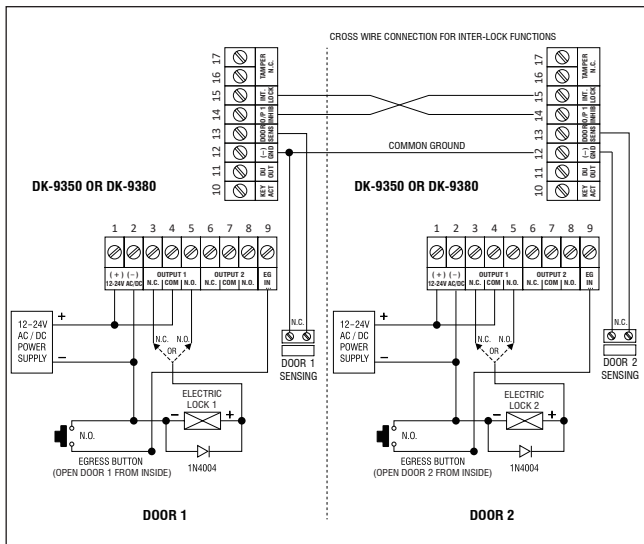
CROSS WIRE CONNECTION FOR INTER-LOCK FUNCTIONS

17 TAMPER N.C.
16
15 INT. LOCK
14 DOOR O/P 1 INHIB
13 SENS
12 (–) GND
11 DU OUT
10 KEY ACT

COMMON GROUND

17 TAMPER N.C.
16
15 INT. LOCK
14 DOOR O/P 1 INHIB
13 SENS
12 (–) GND
11 DU OUT
10 KEY ACT

DK-9350 OR DK-9380

DK-9350 OR DK-9380

1 2 3 4 5 6 7 8 9
(+) (–) 12-24V AC/DC
OUTPUT 1 N.C. COM N.O.
OUTPUT 2 N.C. COM N.O.
EG IN

1 2 3 4 5 6 7 8 9
(+) (–) 12-24V AC/DC
OUTPUT 1 N.C. COM N.O.
OUTPUT 2 N.C. COM N.O.
EG IN

12~24V AC / DC POWER SUPPLY
+
–
N.C. OR N.O.
N.C.
DOOR 1 SENSING
ELECTRIC LOCK 1
– +
N.O.
EGRESS BUTTON (OPEN DOOR 1 FROM INSIDE)
1N4004

12~24V AC / DC POWER SUPPLY
+
–
N.C. OR N.O.
N.C.
DOOR 2 SENSING
ELECTRIC LOCK 2
– +
N.O.
EGRESS BUTTON (OPEN DOOR 2 FROM INSIDE)
1N4004

DOOR 1

DOOR 2